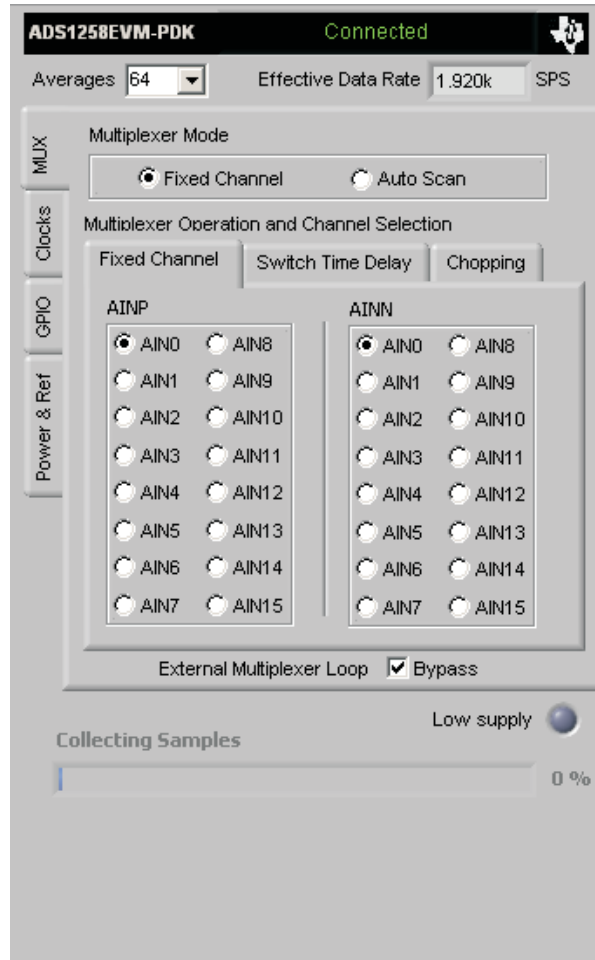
ADS1258EVM-PDK
Connected

Averages 64
Effective Data Rate 1.920k SPS

MUX
Clocks
GPIO
Power & Ref

Multiplexer Mode
Fixed Channel
Auto Scan

Multiplexer Operation and Channel Selection
Fixed Channel
Switch Time Delay
Chopping

AINP
AIN0 AIN8
AIN1 AIN9
AIN2 AIN10
AIN3 AIN11
AIN4 AIN12
AIN5 AIN13
AIN6 AIN14
AIN7 AIN15

AINN
AIN0 AIN8
AIN1 AIN9
AIN2 AIN10
AIN3 AIN11
AIN4 AIN12
AIN5 AIN13
AIN6 AIN14
AIN7 AIN15

External Multiplexer Loop
Bypass

Low supply

Collecting Samples

0 %